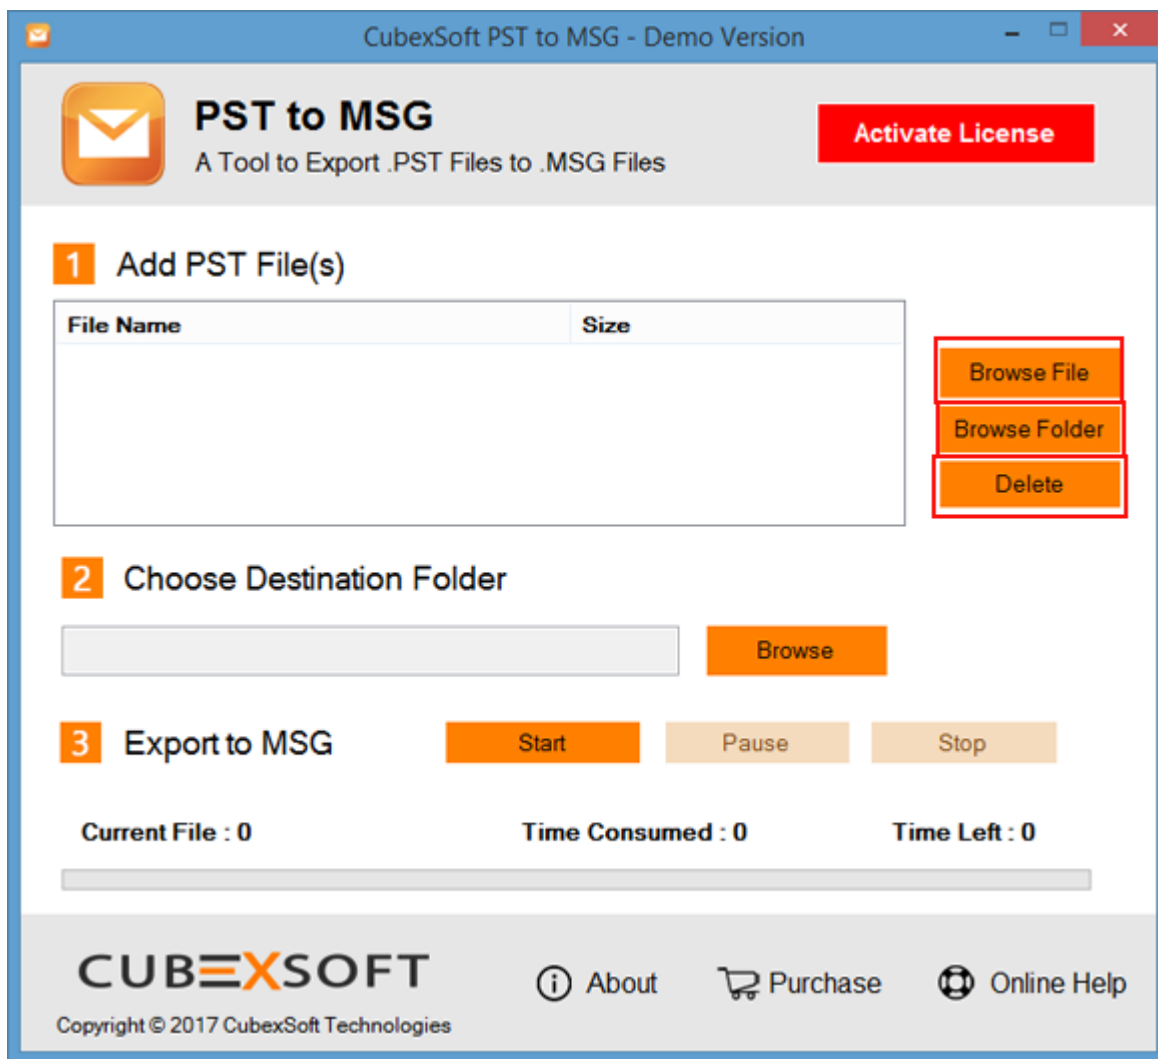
CubexSoft PST to MSG - Demo Version

PST to MSG
A Tool to Export .PST Files to .MSG Files

Activate License

1 Add PST File(s)

| File Name | Size |
|---|---|

Browse File
Browse Folder
Delete

2 Choose Destination Folder

Browse

3 Export to MSG

Start
Pause
Stop

Current File : 0
Time Consumed : 0
Time Left : 0

CUBEXSOFT
Copyright © 2017 CubexSoft Technologies

About
Purchase
Online Help